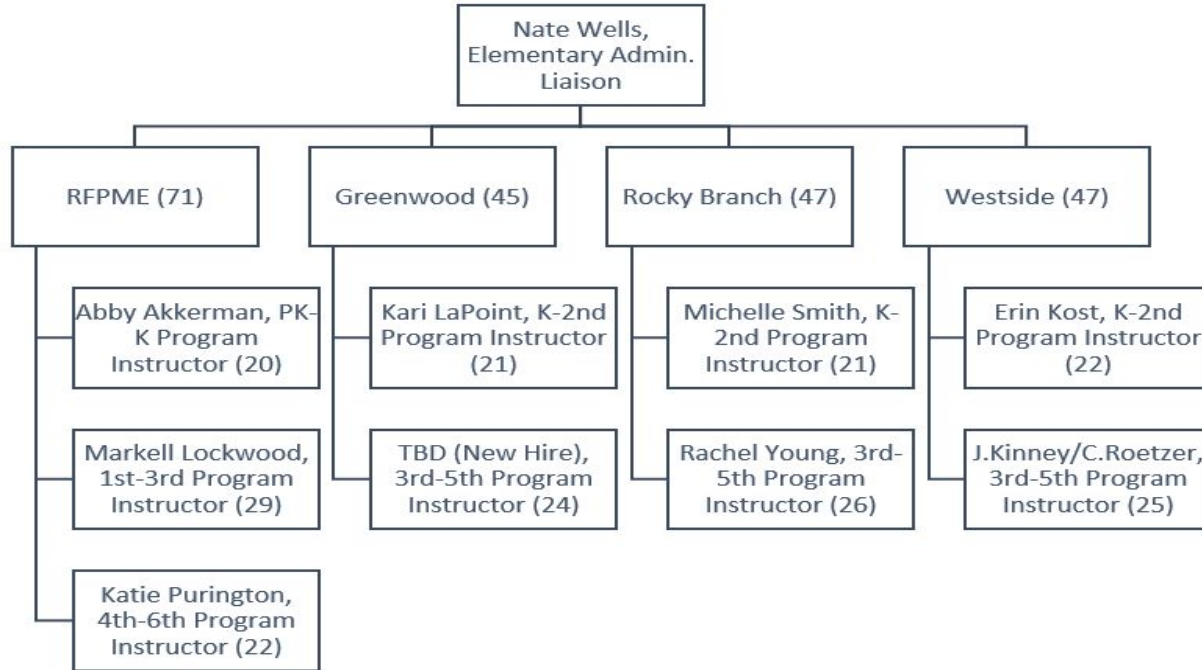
Nate Wells, Elementary Admin. Liaison

RFPME (71)

Abby Akkerman, PK-K Program Instructor (20)

Markell Lockwood, 1st-3rd Program Instructor (29)

Katie Purington, 4th-6th Program Instructor (22)

Greenwood (45)

Kari LaPoint, K-2nd Program Instructor (21)

TBD (New Hire), 3rd-5th Program Instructor (24)

Rocky Branch (47)

Michelle Smith, K-2nd Program Instructor (21)

Rachel Young, 3rd-5th Program Instructor (26)

Westside (47)

Erin Kost, K-2nd Program Instructor (22)

J.Kinney/C.Roetzer, 3rd-5th Program Instructor (25)